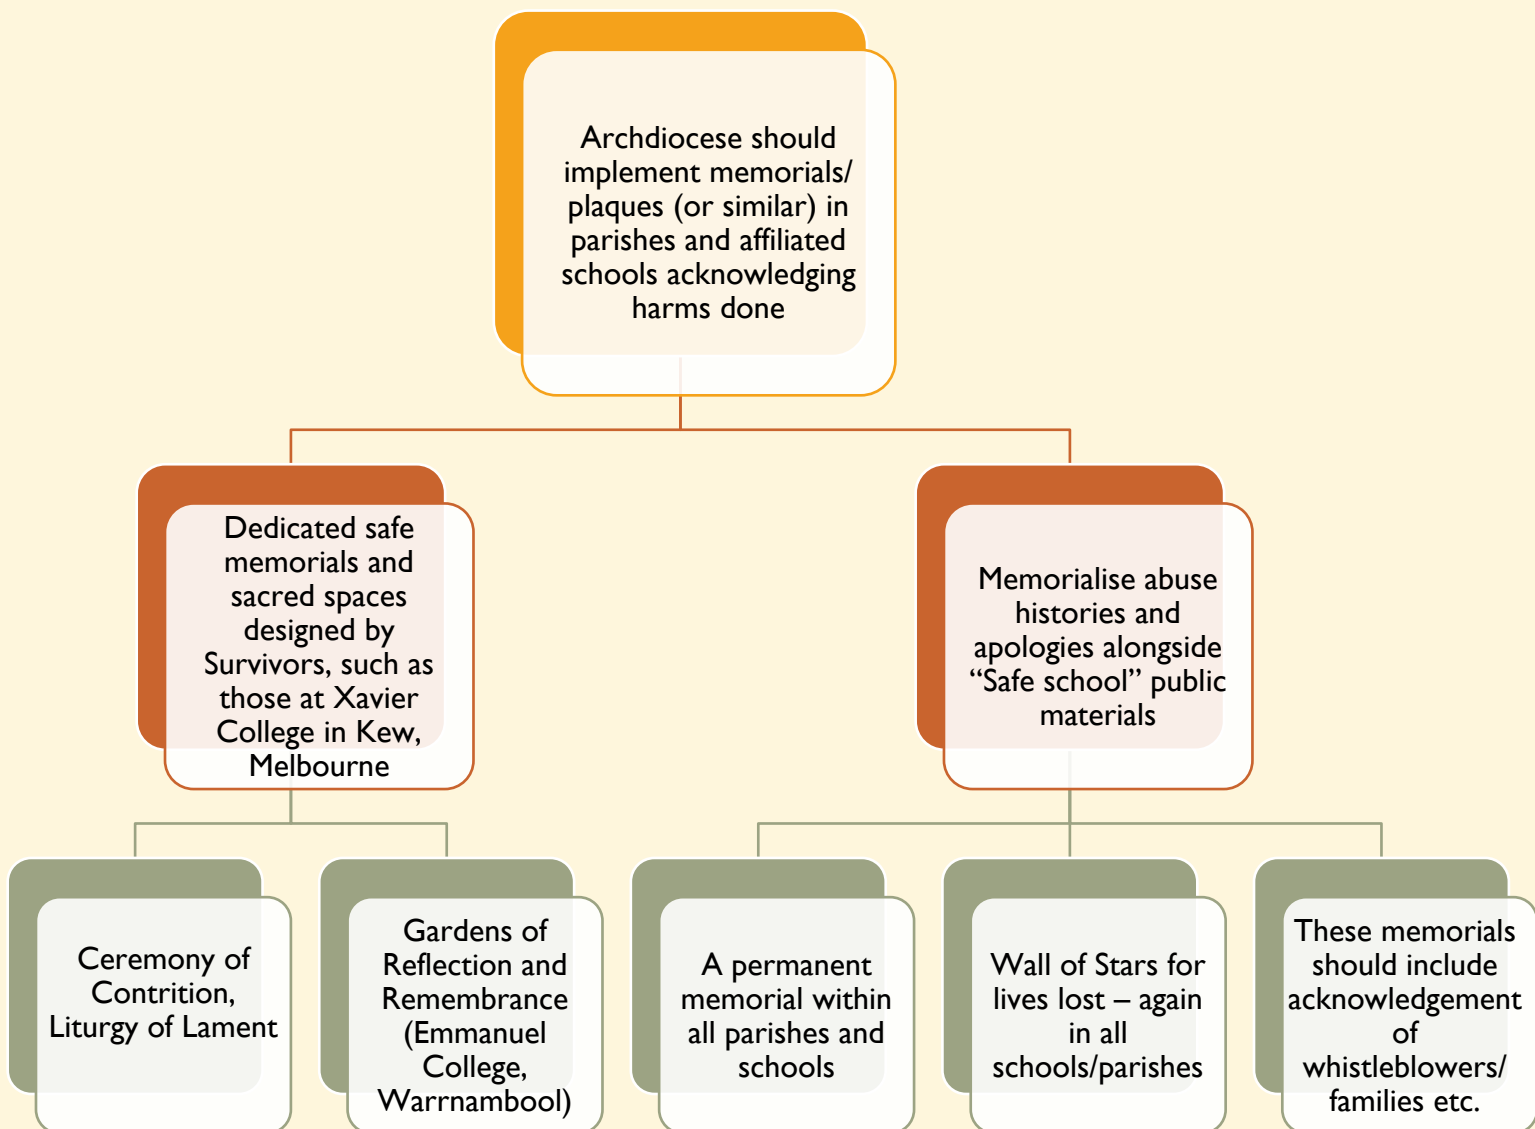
Archdiocese should implement memorials/ plaques (or similar) in parishes and affiliated schools acknowledging harms done

Dedicated safe memorials and sacred spaces designed by Survivors, such as those at Xavier College in Kew, Melbourne

Memorialise abuse histories and apologies alongside "Safe school" public materials

Ceremony of Contrition, Liturgy of Lament

Gardens of Reflection and Remembrance (Emmanuel College, Warrnambool)

A permanent memorial within all parishes and schools

Wall of Stars for lives lost – again in all schools/parishes

These memorials should include acknowledgement of whistleblowers/ families etc.